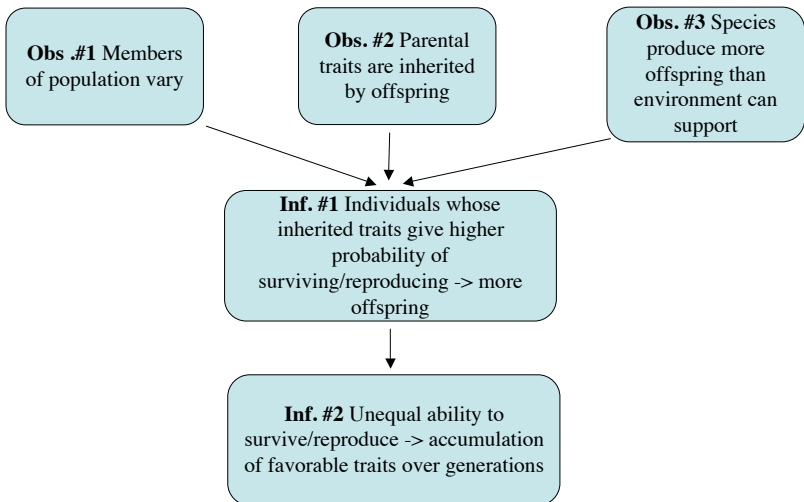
**Obs .#1** Members of population vary

**Obs. #2** Parental traits are inherited by offspring

**Obs. #3** Species produce more offspring than environment can support

**Inf. #1** Individuals whose inherited traits give higher probability of surviving/reproducing -> more offspring

**Inf. #2** Unequal ability to survive/reproduce -> accumulation of favorable traits over generations